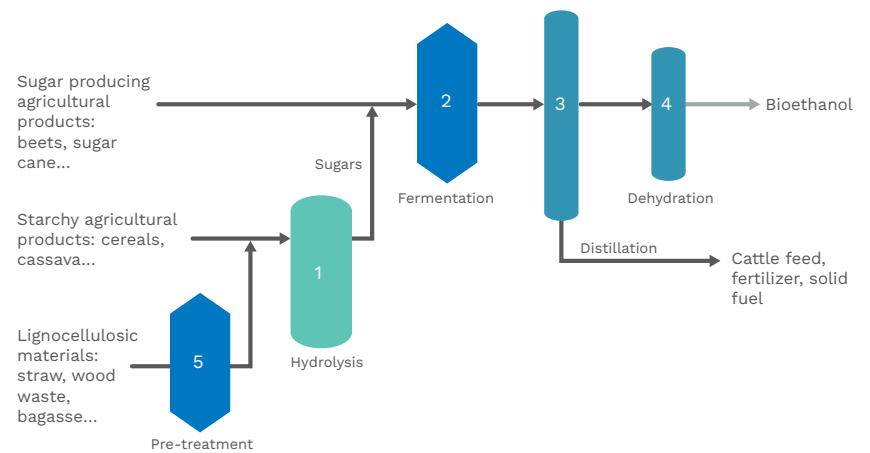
Sugar producing agricultural products: beets, sugar cane...

Starchy agricultural products: cereals, cassava...

Lignocellulosic materials: straw, wood waste, bagasse...

5

Pre-treatment

1

Hydrolysis

Sugars

2

Fermentation

3

Distillation

4

Dehydration

Bioethanol

Cattle feed, fertilizer, solid fuel